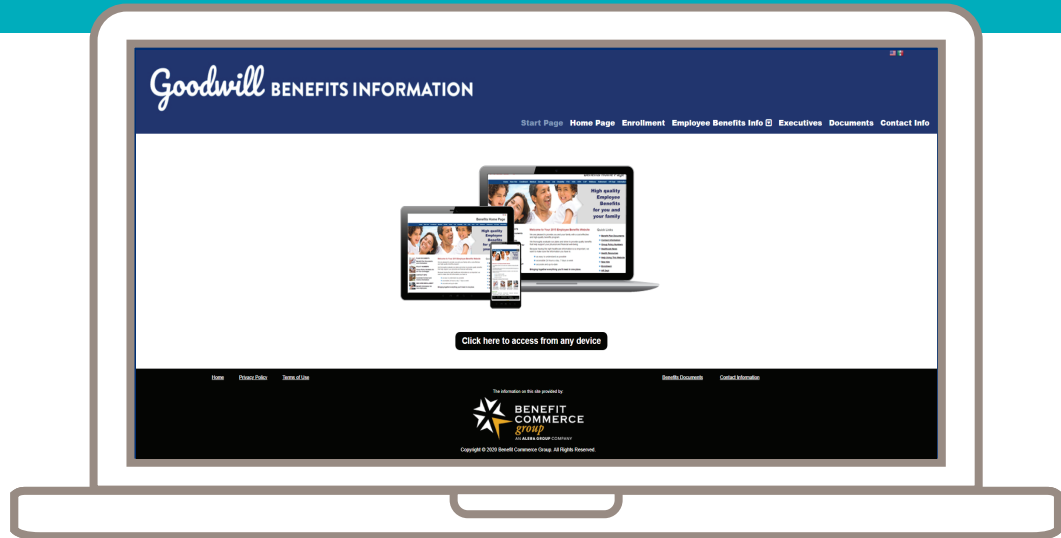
Goodwill BENEFITS INFORMATION

Start Page Home Page Enrollment Employee Benefits Info Executives Documents Contact Info

High quality Employee Benefits for you and your family

Click here to access from any device

Home Privacy Policy Terms of Use

Benefits Documents Contact Information

The information on this site provided by:

BENEFIT COMMERCE group
AN ALERA GROUP COMPANY

Copyright © 2020 Benefit Commerce Group. All Rights Reserved.